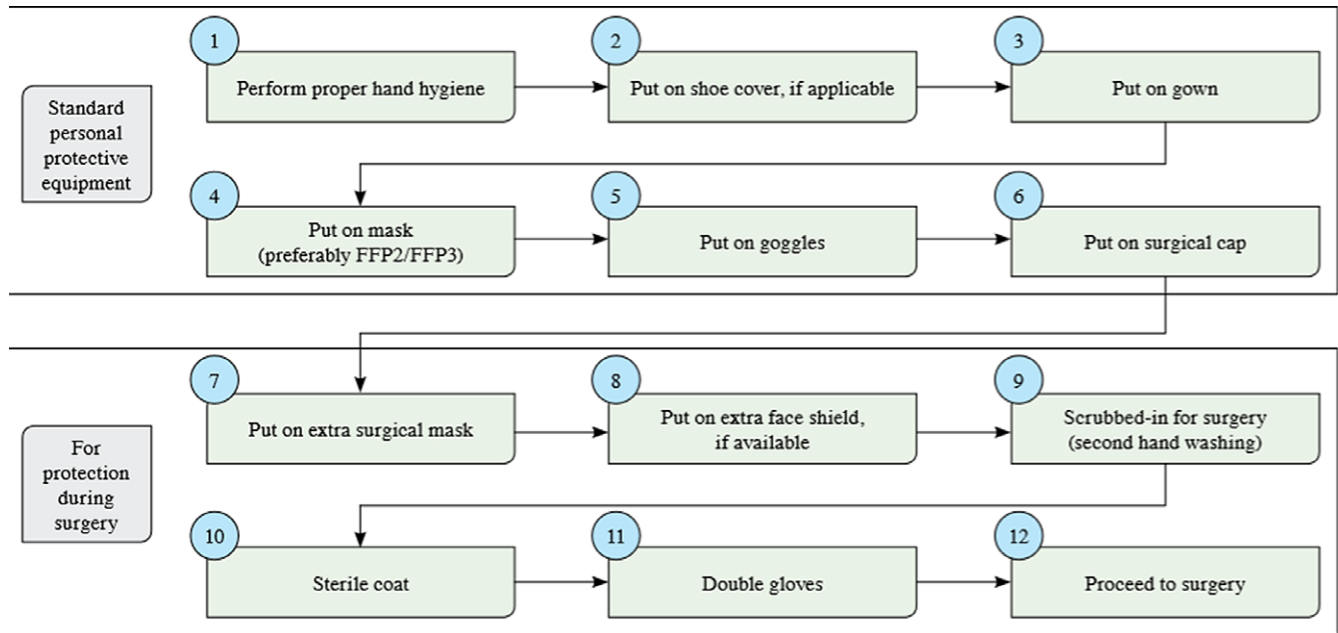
Standard personal protective equipment

1
Perform proper hand hygiene

2
Put on shoe cover, if applicable

3
Put on gown

4
Put on mask (preferably FFP2/FFP3)

5
Put on goggles

6
Put on surgical cap

For protection during surgery

7
Put on extra surgical mask

8
Put on extra face shield, if available

9
Scrubbed-in for surgery (second hand washing)

10
Sterile coat

11
Double gloves

12
Proceed to surgery